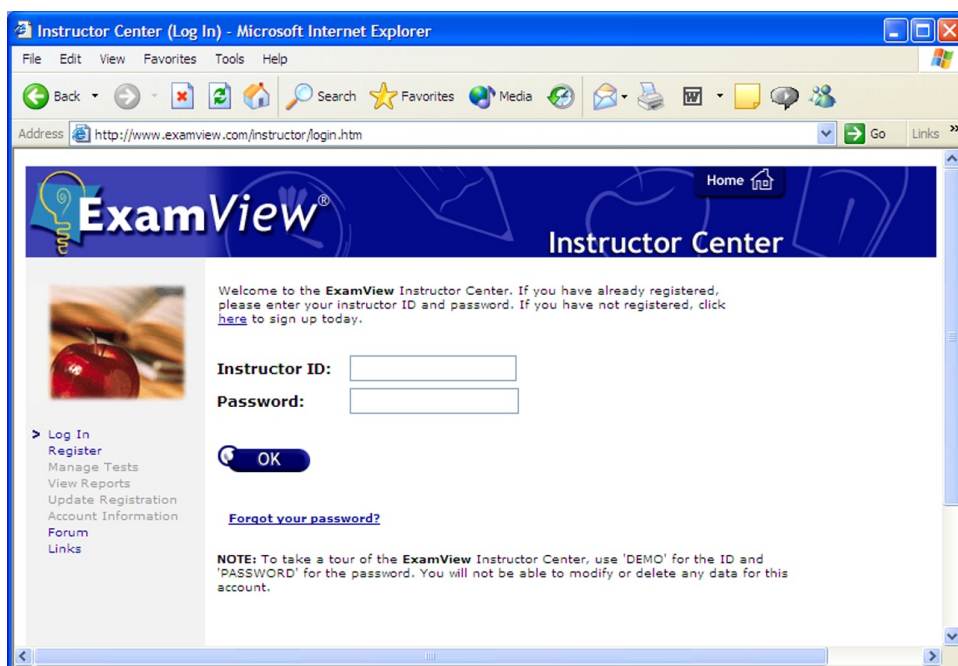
Instructor Center (Log In) - Microsoft Internet Explorer

File Edit View Favorites Tools Help

Back Search Favorites Media

Address http://www.examview.com/instructor/login.htm Go Links »

Home

ExamView®

Instructor Center

Welcome to the ExamView Instructor Center. If you have already registered, please enter your instructor ID and password. If you have not registered, click here to sign up today.

Instructor ID:

Password:

OK

Forgot your password?

NOTE: To take a tour of the ExamView Instructor Center, use 'DEMO' for the ID and 'PASSWORD' for the password. You will not be able to modify or delete any data for this account.

> Log In
Register
Manage Tests
View Reports
Update Registration
Account Information
Forum
Links